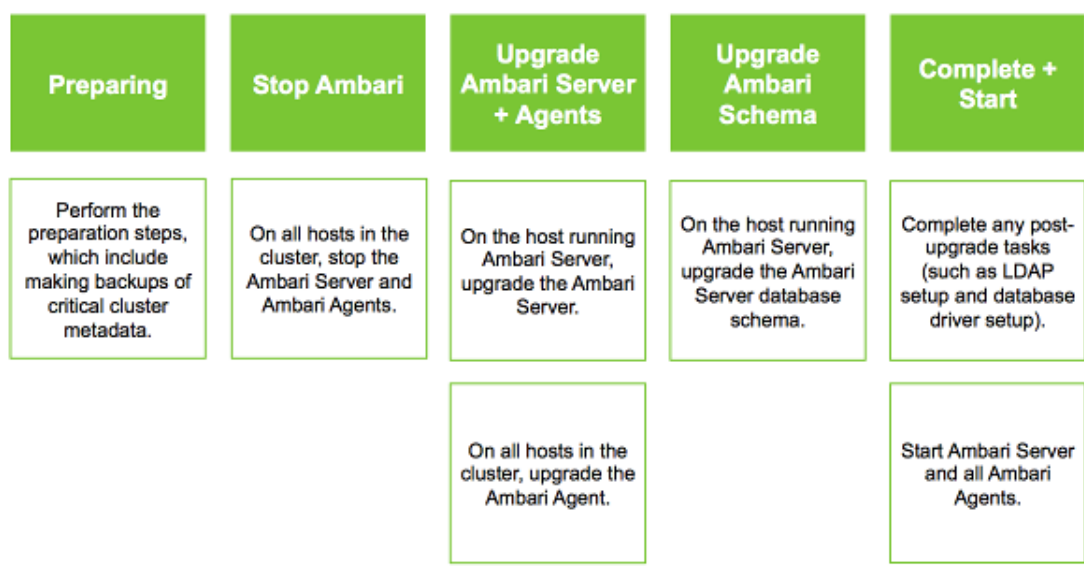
Preparing

Perform the preparation steps, which include making backups of critical cluster metadata.

Stop Ambari

On all hosts in the cluster, stop the Ambari Server and Ambari Agents.

Upgrade Ambari Server + Agents

On the host running Ambari Server, upgrade the Ambari Server.

On all hosts in the cluster, upgrade the Ambari Agent.

Upgrade Ambari Schema

On the host running Ambari Server, upgrade the Ambari Server database schema.

Complete + Start

Complete any post-upgrade tasks (such as LDAP setup and database driver setup).

Start Ambari Server and all Ambari Agents.